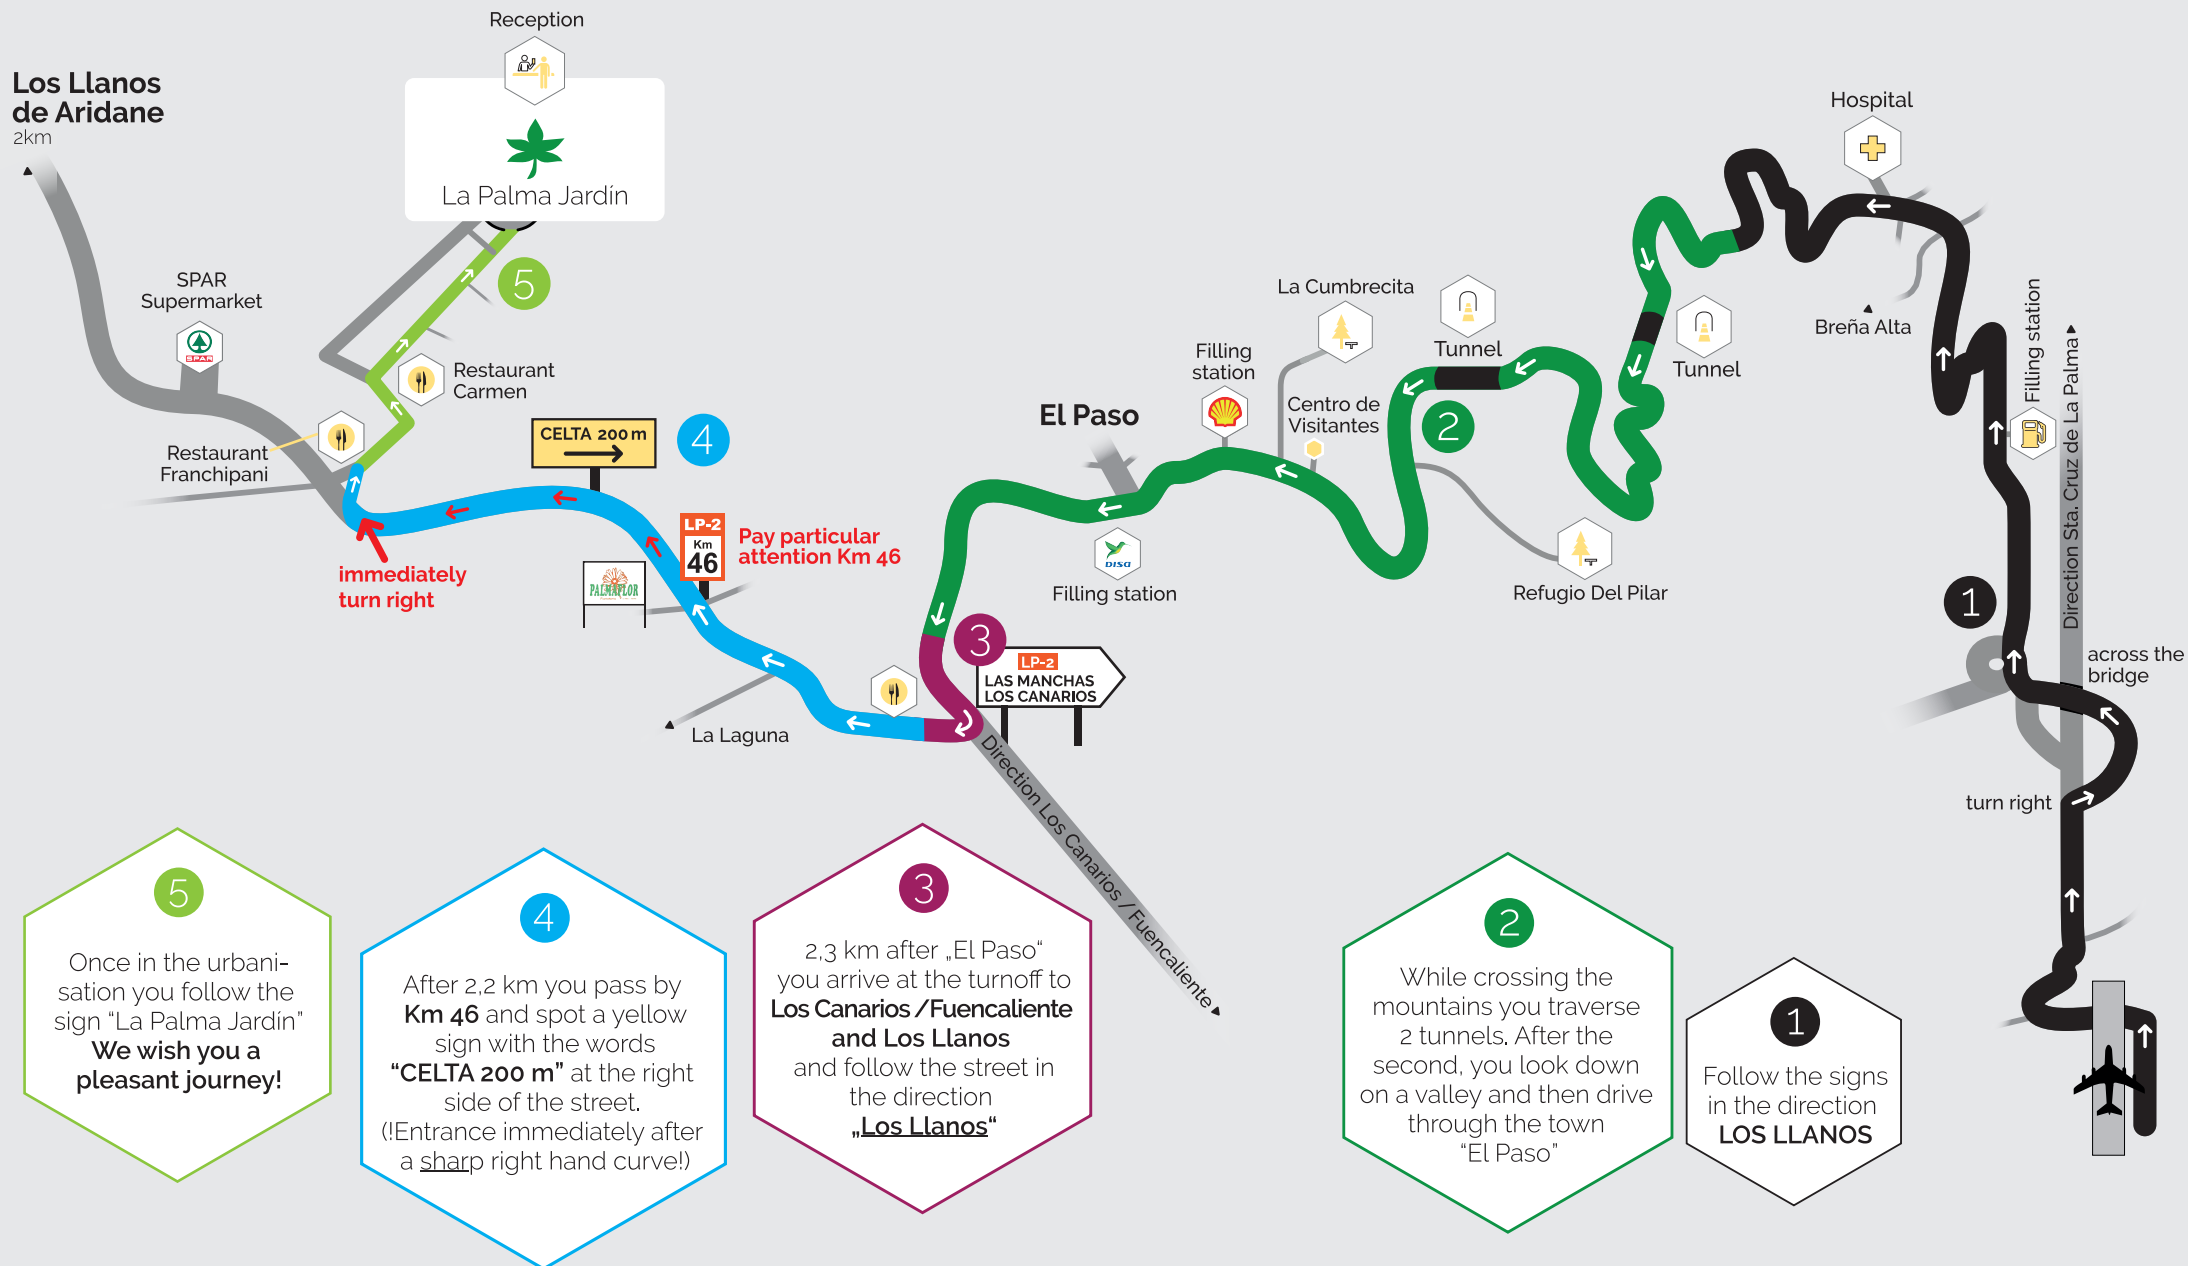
Los Llanos de Aridane
2km

Reception

La Palma Jardín

5

SPAR Supermarket

Restaurant Carmen

Restaurant Franchipani

CELTA 200 m

4

LP-2
Km
46

Pay particular attention Km 46

immediately turn right

PALMAFLOR

La Laguna

3

LP-2
LAS MANCHAS
LOS CANARIOS

Direction Los Canarios / Fuencaliente

El Paso

Filling station

Filling station

La Cumbrecita

Centro de Visitantes

Tunnel

2

Refugio Del Pilar

Tunnel

Hospital

Breña Alta

Filling station

Direction Sta. Cruz de La Palma

1

across the bridge

turn right

5
Once in the urbanisation you follow the sign “La Palma Jardín”
We wish you a pleasant journey!

4
After 2,2 km you pass by Km 46 and spot a yellow sign with the words “CELTA 200 m” at the right side of the street.
(!Entrance immediately after a sharp right hand curve!)

3
2,3 km after „El Paso“ you arrive at the turnoff to Los Canarios / Fuencaliente and Los Llanos and follow the street in the direction „Los Llanos“

2
While crossing the mountains you traverse 2 tunnels. After the second, you look down on a valley and then drive through the town “El Paso”

1
Follow the signs in the direction LOS LLANOS